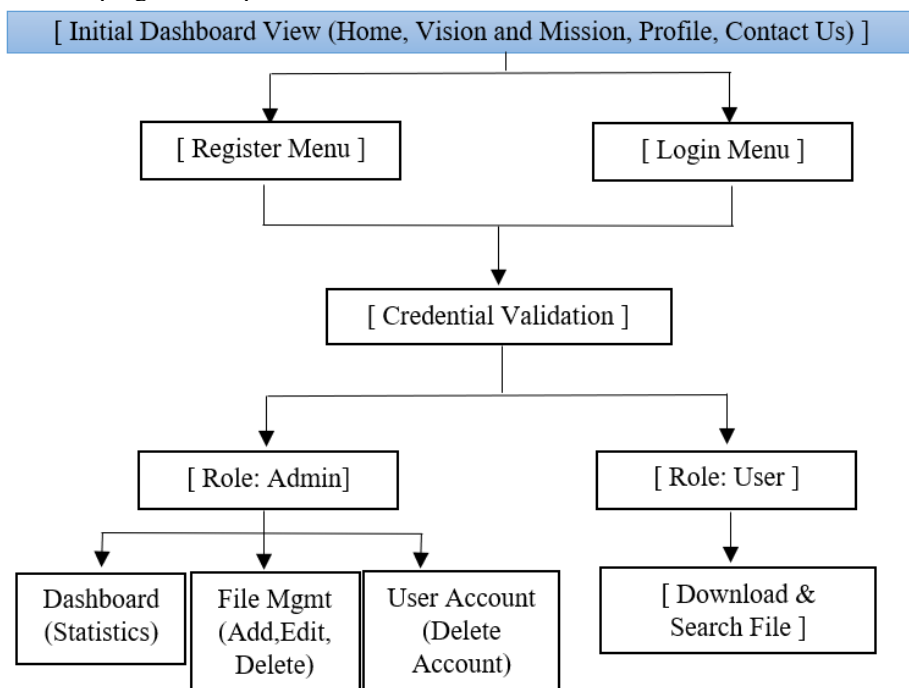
[ Initial Dashboard View (Home, Vision and Mission, Profile, Contact Us) ]

[ Register Menu ]

[ Login Menu ]

[ Credential Validation ]

[ Role: Admin]

[ Role: User ]

Dashboard (Statistics)

File Mgmt (Add,Edit, Delete)

User Account (Delete Account)

[ Download & Search File ]